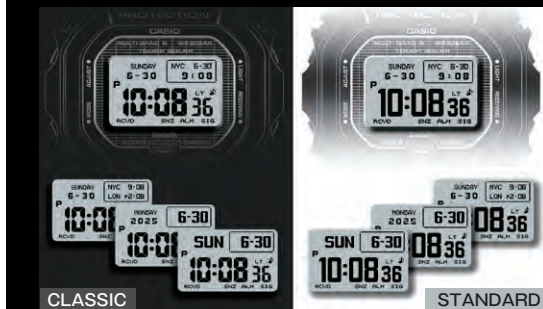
PROTECTION
CASIO
MULTI BAND 6 · WR200M
TOUGH SOLAR
ADJUST
LIGHT
RECEIVE
SUNDAY
6-30
NYC 6-30
9:08
P
10:08 36
LT
RCVD SNZ ALM SIG

CASIO
MULTI BAND 6 · WR200M
TOUGH SOLAR
SUNDAY
6-30
NYC 6-30
9:08
P
10:08 36
LT
RCVD SNZ ALM SIG

SUNDAY
6-30
NYC 9:08
LON 2:08
10:0
RCVD SNZ
MONDAY
2025
6-30
10:0
RCVD
SUN 6-30
P
10:08 36
LT
RCVD SNZ ALM SIG

SUNDAY
6-30
NYC 9:08
LON 2:08
08 36
MONDAY
2025
6-30
08 36
SUN 6-30
P
10:08 36
LT
RCVD SNZ ALM SIG

CLASSIC
STANDARD